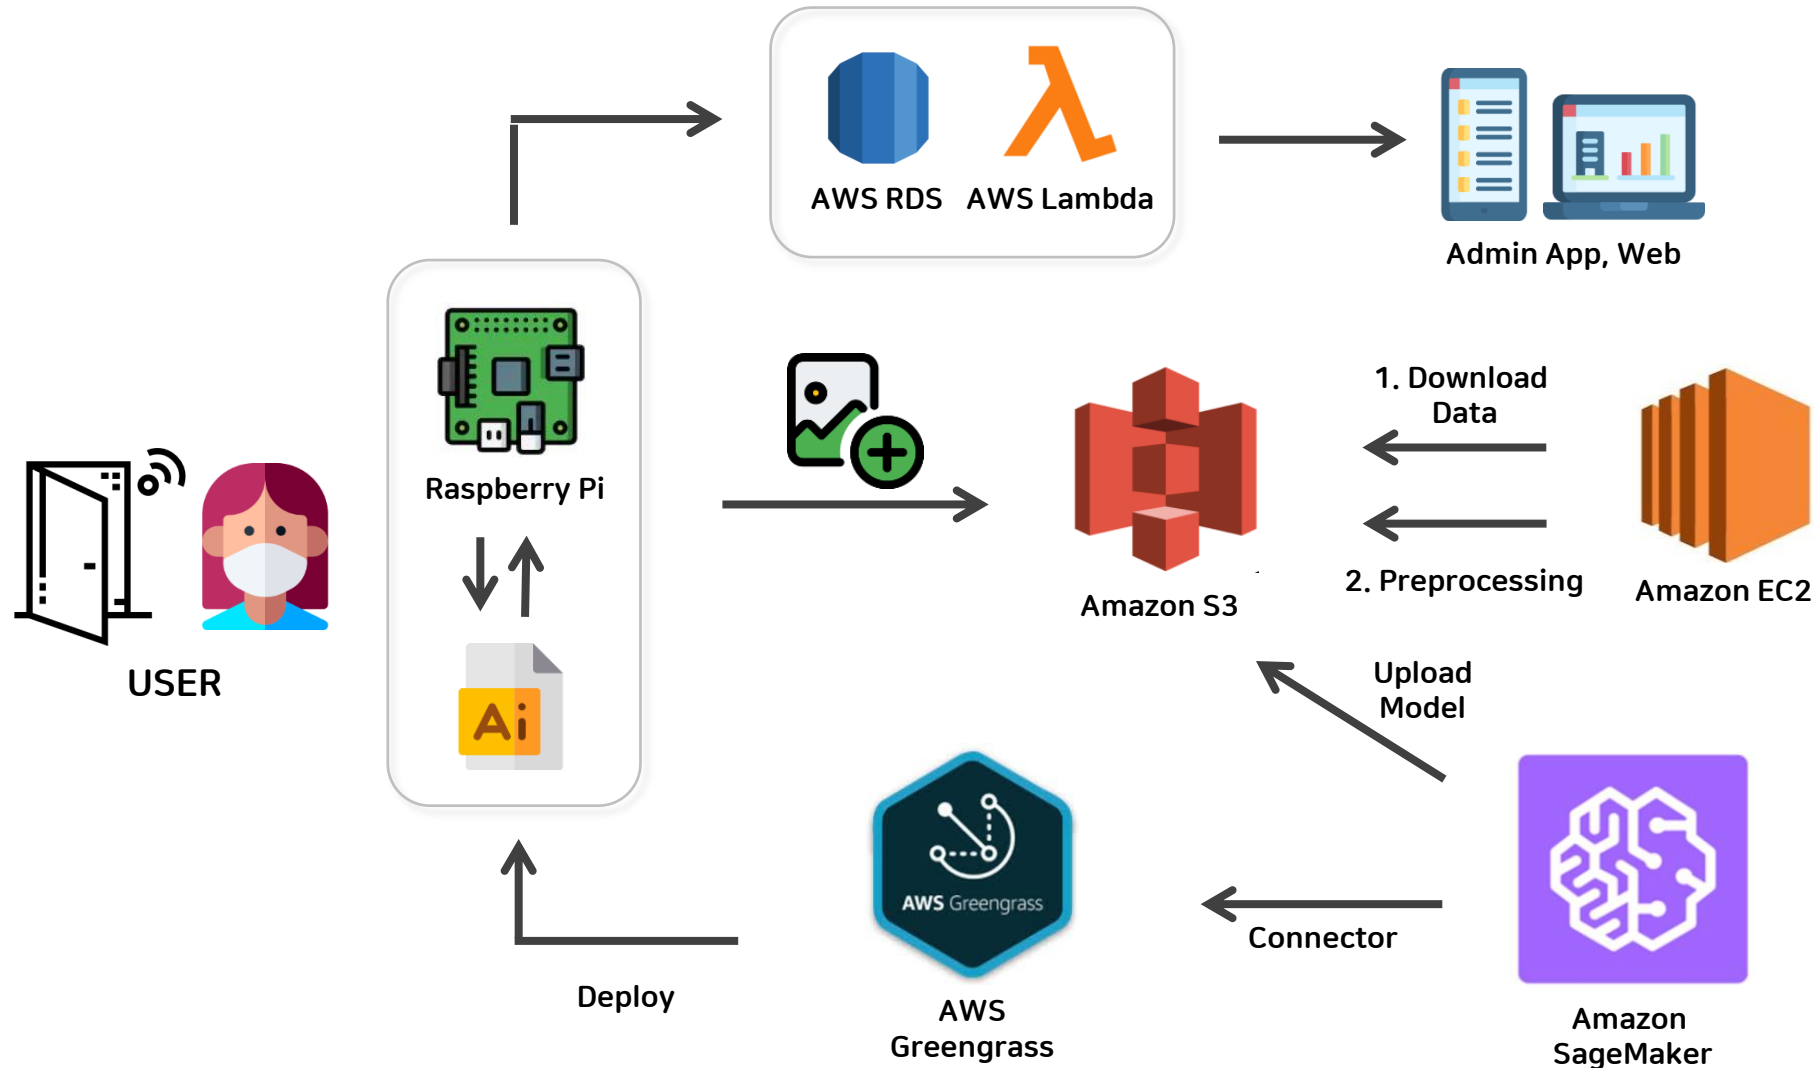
AWS RDS
AWS Lambda

Admin App, Web

Raspberry Pi

Ai

USER

1. Download Data

2. Preprocessing

Amazon S3

Amazon EC2

Upload Model

AWS Greengrass

Connector

Deploy

AWS Greengrass

Amazon SageMaker